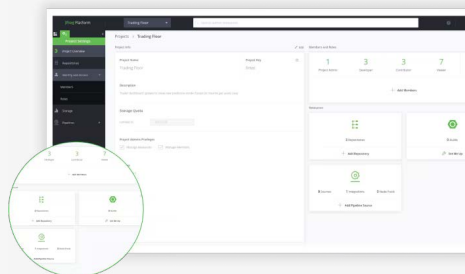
JFrog Platform

Trading Floor

Projects > Trading Floor

Project Info

Edit

Project Name

Trading Floor

Project Key

Description

Storage Quota

Members and Roles

1

3

3

7

Project Admins

Developers

Contributors

Viewers

Add Members

Resources

Repositories

Builds

Add Repository

Set Bld Up

Add Pipeline Source

Repositories

Builds

Add Repository

Set Bld Up

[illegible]

Add Members